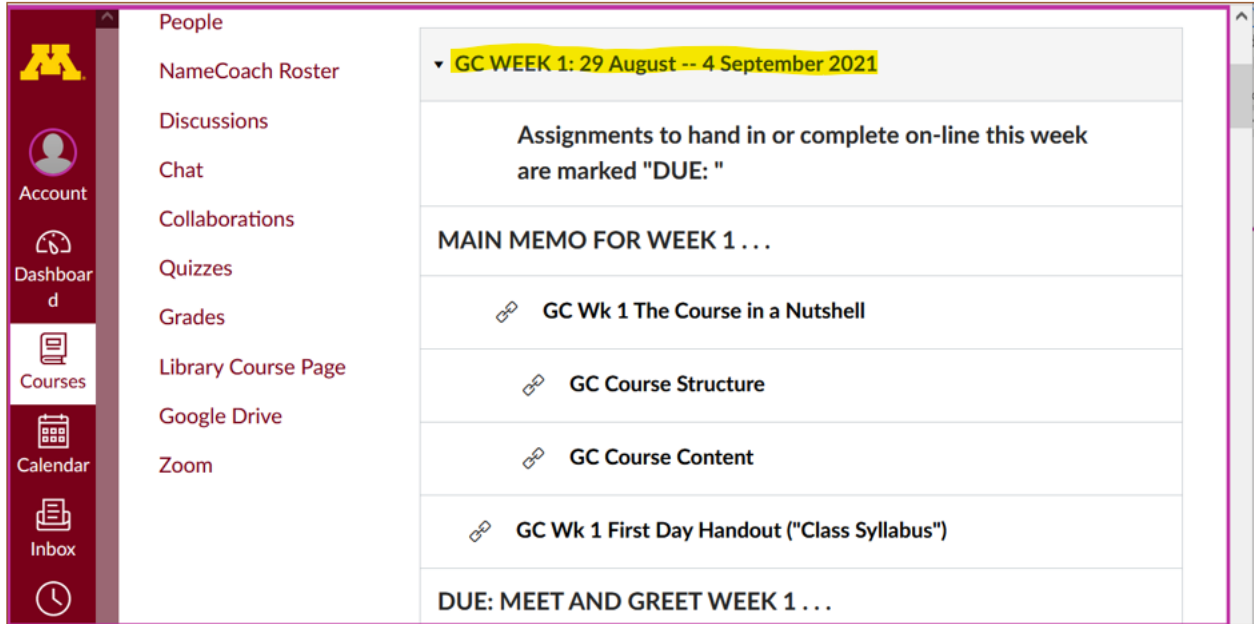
Account

Dashboard

Courses

Calendar

Inbox

People

NameCoach Roster

Discussions

Chat

Collaborations

Quizzes

Grades

Library Course Page

Google Drive

Zoom

GC WEEK 1: 29 August -- 4 September 2021

Assignments to hand in or complete on-line this week are marked "DUE: "

MAIN MEMO FOR WEEK 1 . . .

GC Wk 1 The Course in a Nutshell

GC Course Structure

GC Course Content

GC Wk 1 First Day Handout ("Class Syllabus")

DUE: MEET AND GREET WEEK 1 . . .